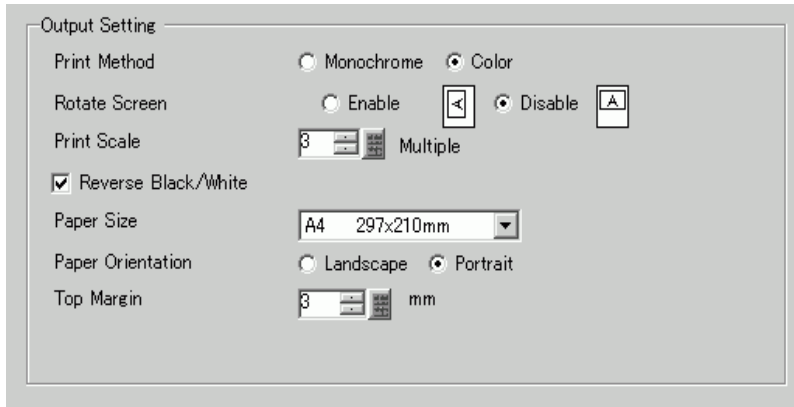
Output Setting

Print Method Monochrome Color

Rotate Screen Enable A Disable A

Print Scale 3 Multiple

Reverse Black/White

Paper Size A4 297x210mm

Paper Orientation Landscape Portrait

Top Margin 3 mm